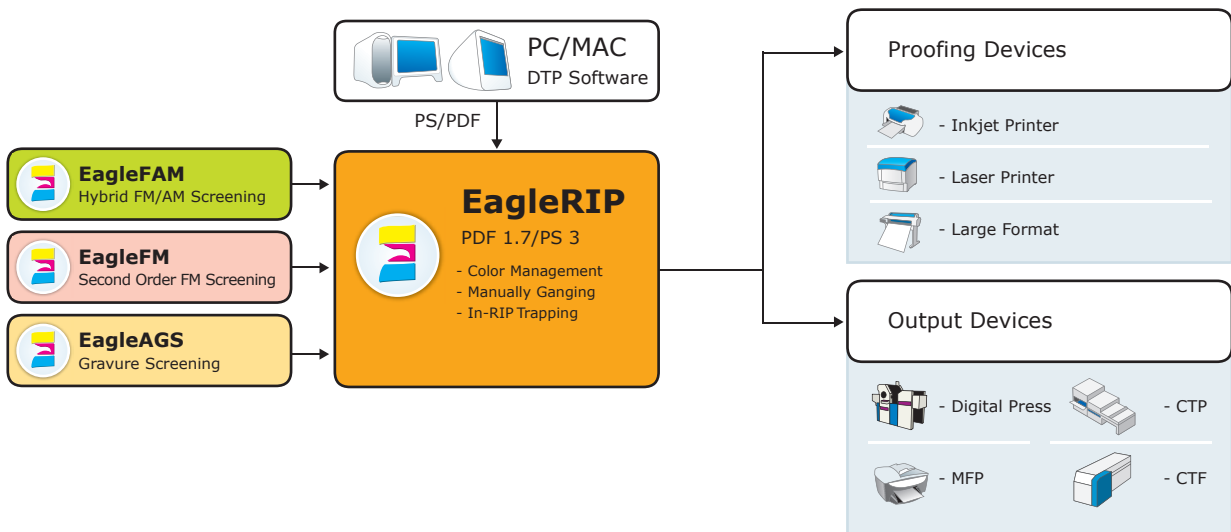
PC/MAC
DTP Software

PS/PDF

EagleFAM
Hybrid FM/AM Screening

EagleFM
Second Order FM Screening

EagleAGS
Gravure Screening

EagleRIP
PDF 1.7/PS 3
- Color Management
- Manually Ganging
- In-RIP Trapping

Proofing Devices
- Inkjet Printer
- Laser Printer
- Large Format

Output Devices
- Digital Press
- CTP
- MFP
- CTF